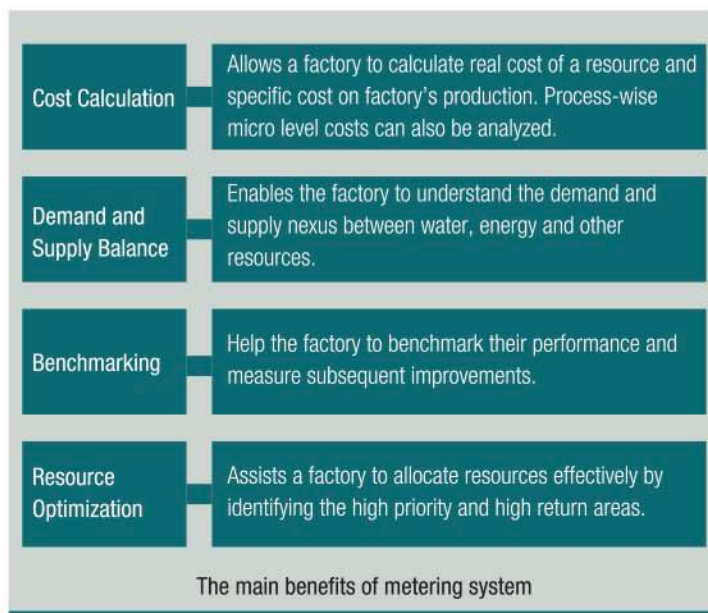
| | |
|---|---|
| Cost Calculation | Allows a factory to calculate real cost of a resource and specific cost on factory's production. Process-wise micro level costs can also be analyzed. |
| Demand and Supply Balance | Enables the factory to understand the demand and supply nexus between water, energy and other resources. |
| Benchmarking | Help the factory to benchmark their performance and measure subsequent improvements. |
| Resource Optimization | Assists a factory to allocate resources effectively by identifying the high priority and high return areas. |

The main benefits of metering system